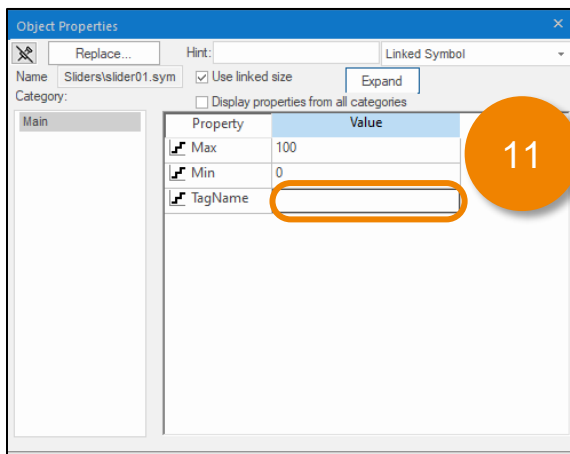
Object Properties

Replace...

Hint:

Linked Symbol

Name Sliders\slider01.sym

Use linked size

Expand

Category:

Display properties from all categories

Main

| Property | Value |
|---|---|
| Max | 100 |
| Min | 0 |
| TagName | |

11